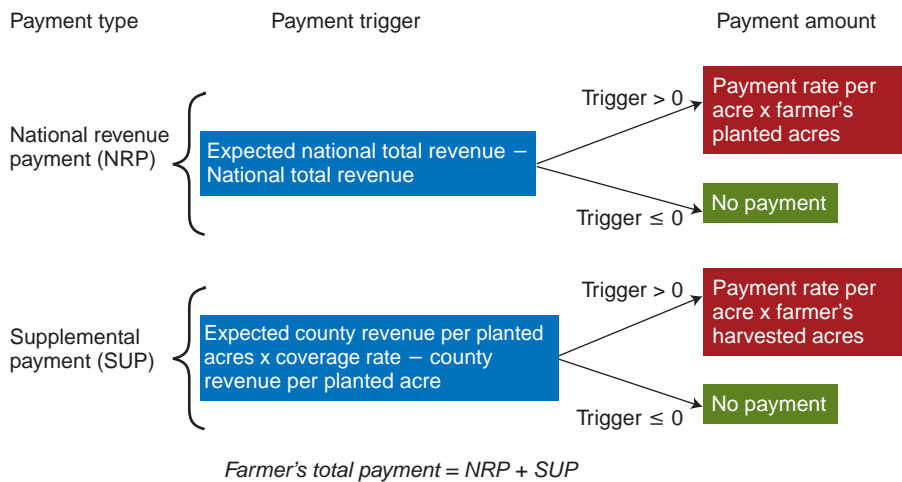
Payment type

Payment trigger

Payment amount

National revenue payment (NRP)

Expected national total revenue − National total revenue

Trigger > 0

Payment rate per acre x farmer's planted acres

Trigger ≤ 0

No payment

Supplemental payment (SUP)

Expected county revenue per planted acres x coverage rate − county revenue per planted acre

Trigger > 0

Payment rate per acre x farmer's harvested acres

Trigger ≤ 0

No payment

Farmer's total payment = NRP + SUP